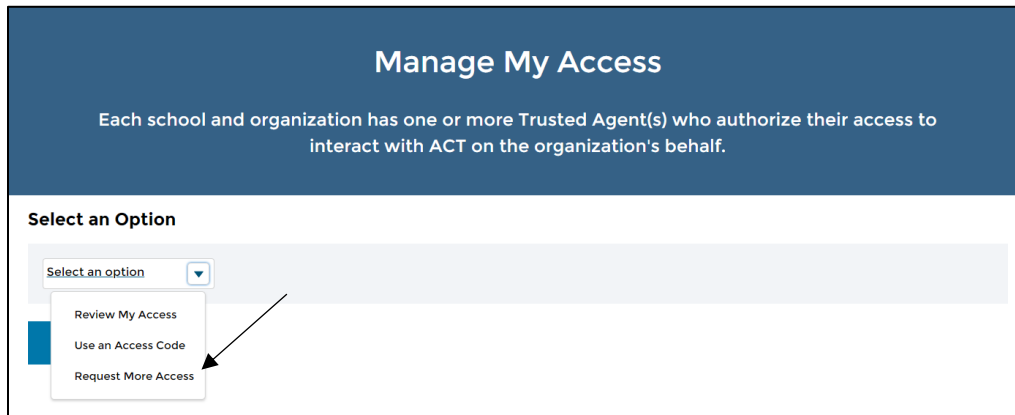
Manage My Access

Each school and organization has one or more Trusted Agent(s) who authorize their access to interact with ACT on the organization's behalf.

Select an Option

Select an option

Review My Access

Use an Access Code

Request More Access